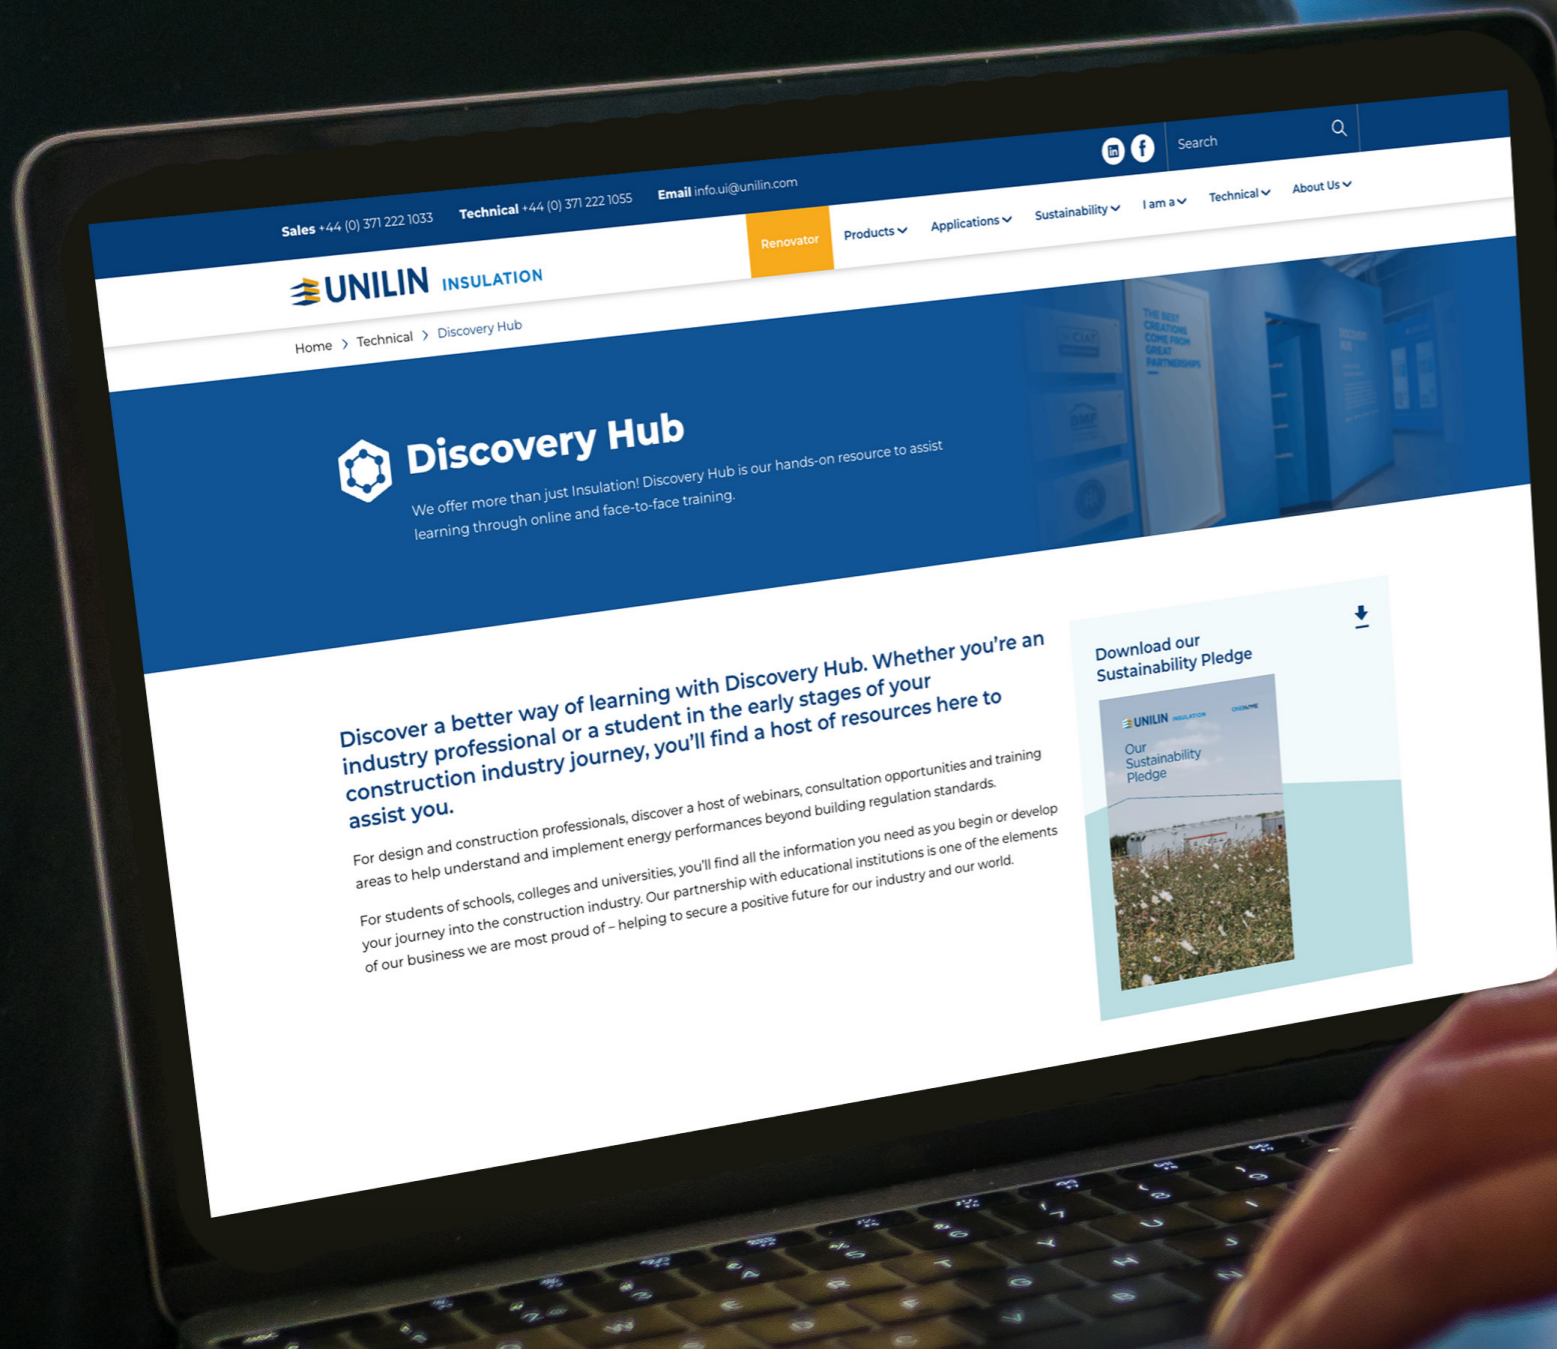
Sales +44 (0) 371 222 1033 Technical +44 (0) 371 222 1055 Email info.ui@unilin.com

Search

UNILIN INSULATION

Renovator Products Applications Sustainability I am a Technical About Us

Home > Technical > Discovery Hub

Discovery Hub

We offer more than just Insulation! Discovery Hub is our hands-on resource to assist learning through online and face-to-face training.

Discover a better way of learning with Discovery Hub. Whether you're an industry professional or a student in the early stages of your construction industry journey, you'll find a host of resources here to assist you.

For design and construction professionals, discover a host of webinars, consultation opportunities and training areas to help understand and implement energy performances beyond building regulation standards.

For students of schools, colleges and universities, you'll find all the information you need as you begin or develop your journey into the construction industry. Our partnership with educational institutions is one of the elements of our business we are most proud of – helping to secure a positive future for our industry and our world.

Download our Sustainability Pledge

UNILIN INSULATION

Our Sustainability Pledge